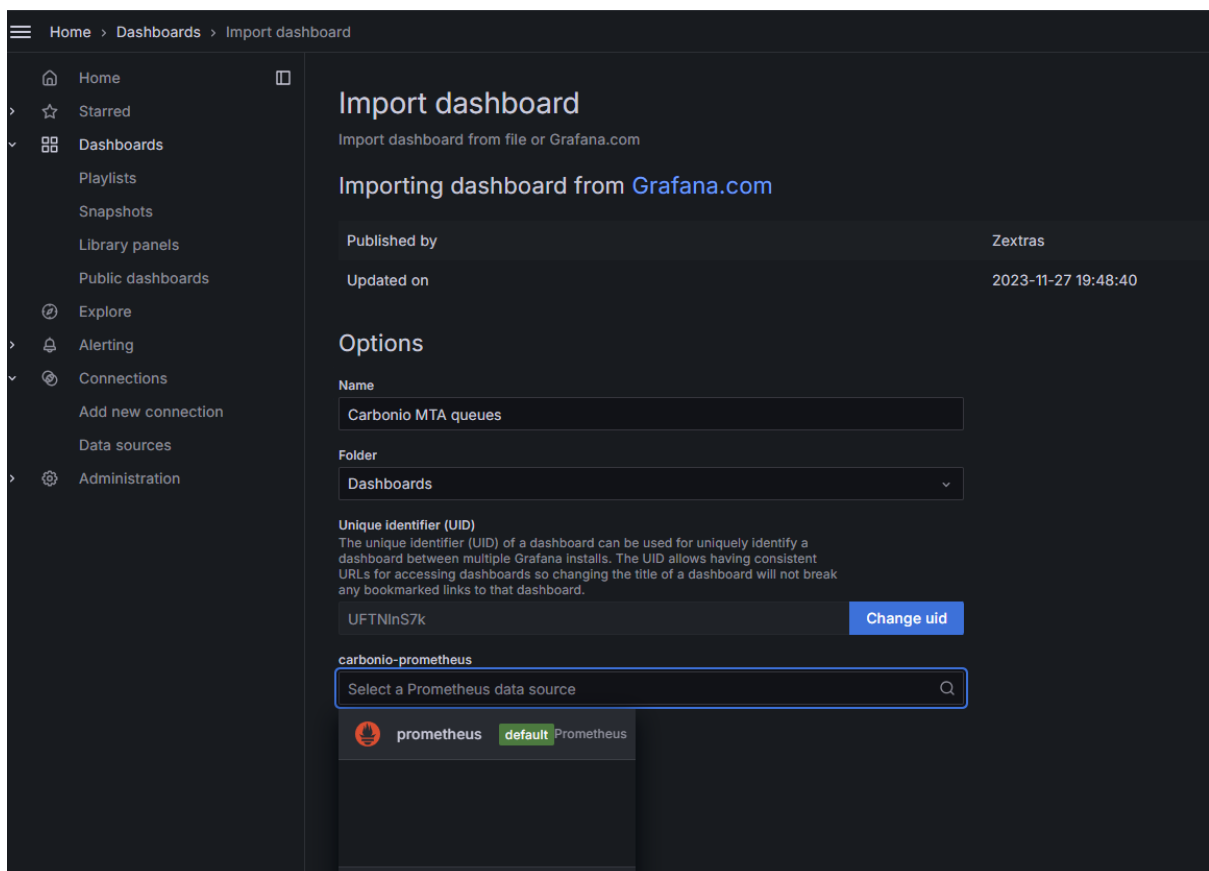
Home › Dashboards › Import dashboard

Home
Starred
Dashboards
Playlists
Snapshots
Library panels
Public dashboards
Explore
Alerting
Connections
Add new connection
Data sources
Administration

Import dashboard

Import dashboard from file or Grafana.com

Importing dashboard from Grafana.com

| Published by | Zextras |
|---|---|
| Updated on | 2023-11-27 19:48:40 |

Options

Name

Carbonio MTA queues

Folder

Dashboards

Unique identifier (UID)

The unique identifier (UID) of a dashboard can be used for uniquely identify a dashboard between multiple Grafana installs. The UID allows having consistent URLs for accessing dashboards so changing the title of a dashboard will not break any bookmarked links to that dashboard.

UFTNInS7k

Change uid

carbonio-prometheus

Select a Prometheus data source

prometheus default Prometheus